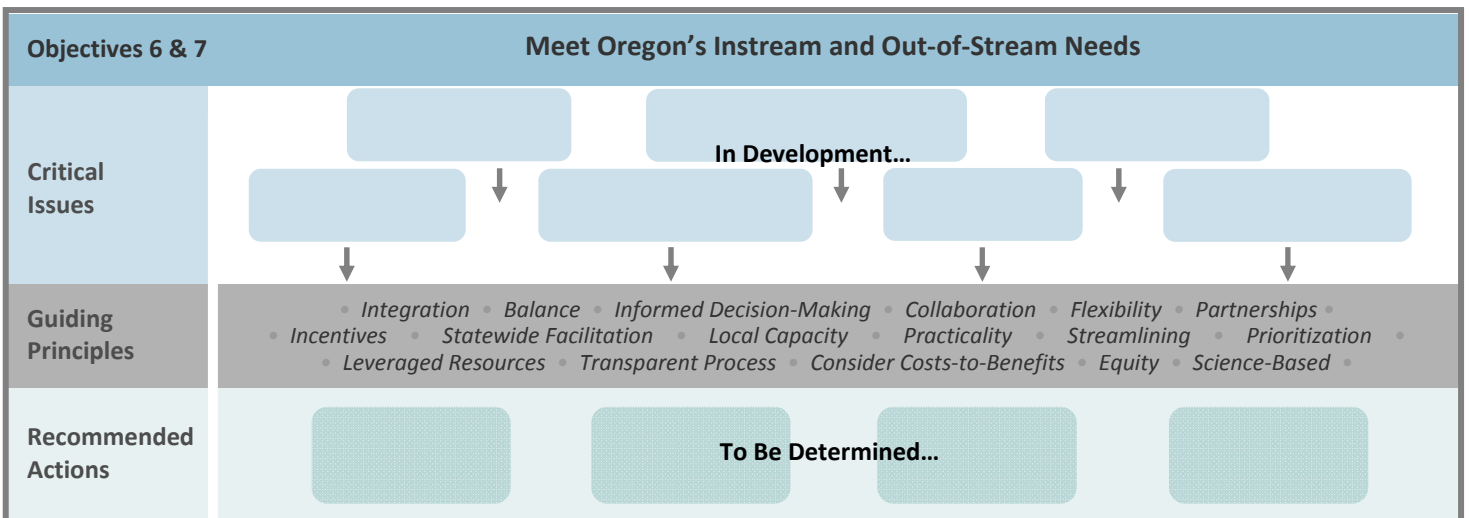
Objectives 6 & 7

Meet Oregon's Instream and Out-of-Stream Needs

Critical Issues

In Development…

Guiding Principles

• Integration • Balance • Informed Decision-Making • Collaboration • Flexibility • Partnerships • Incentives • Statewide Facilitation • Local Capacity • Practicality • Streamlining • Prioritization • Leveraged Resources • Transparent Process • Consider Costs-to-Benefits • Equity • Science-Based •

Recommended Actions

To Be Determined…